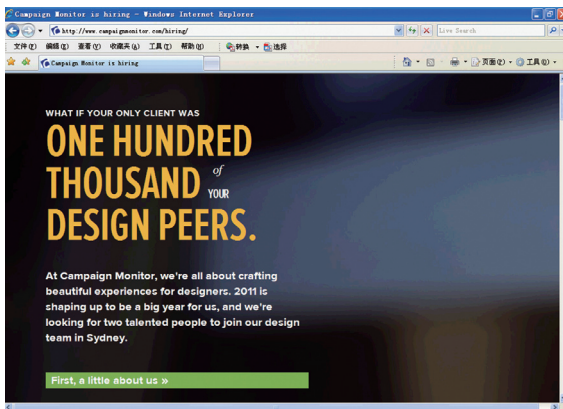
Campaign Monitor is hiring - Windows Internet Explorer

http://www.campaignmonitor.com/hiring/

Live Search

文件(F) 编辑(E) 查看(V) 收藏夹(A) 工具(T) 帮助(H) 转换 选择

Campaign Monitor is hiring

页面(P) 工具(O)

WHAT IF YOUR ONLY CLIENT WAS

ONE HUNDRED THOUSAND of YOUR DESIGN PEERS.

At Campaign Monitor, we're all about crafting beautiful experiences for designers. 2011 is shaping up to be a big year for us, and we're looking for two talented people to join our design team in Sydney.

First, a little about us »